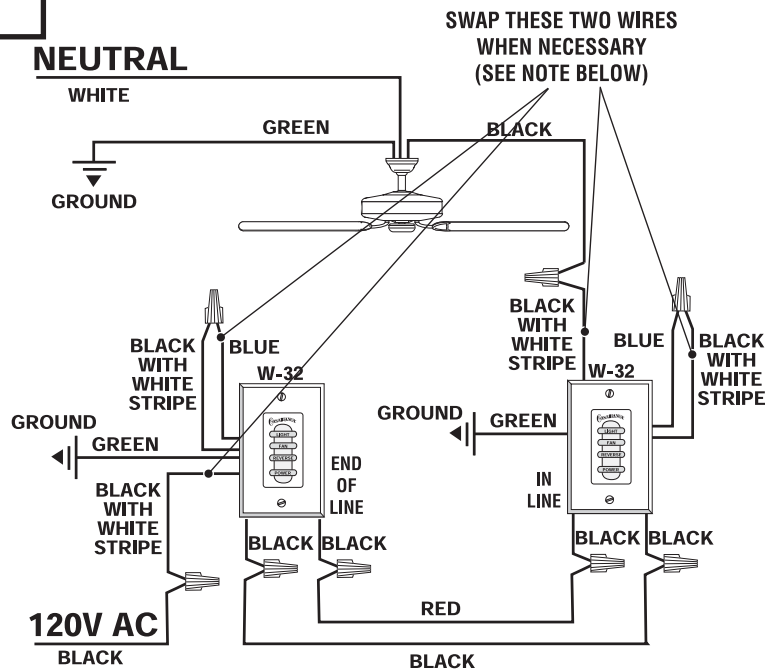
SWAP THESE TWO WIRES WHEN NECESSARY (SEE NOTE BELOW)

NEUTRAL
WHITE

GREEN

BLACK

GROUND

BLACK WITH WHITE STRIPE

BLUE

W-32

GROUND

GREEN

BLACK WITH WHITE STRIPE

END OF LINE

BLACK

BLACK

BLACK WITH WHITE STRIPE

BLUE

BLACK WITH WHITE STRIPE

W-32

GROUND

GREEN

IN LINE

BLACK

BLACK

RED

120V AC
BLACK

BLACK